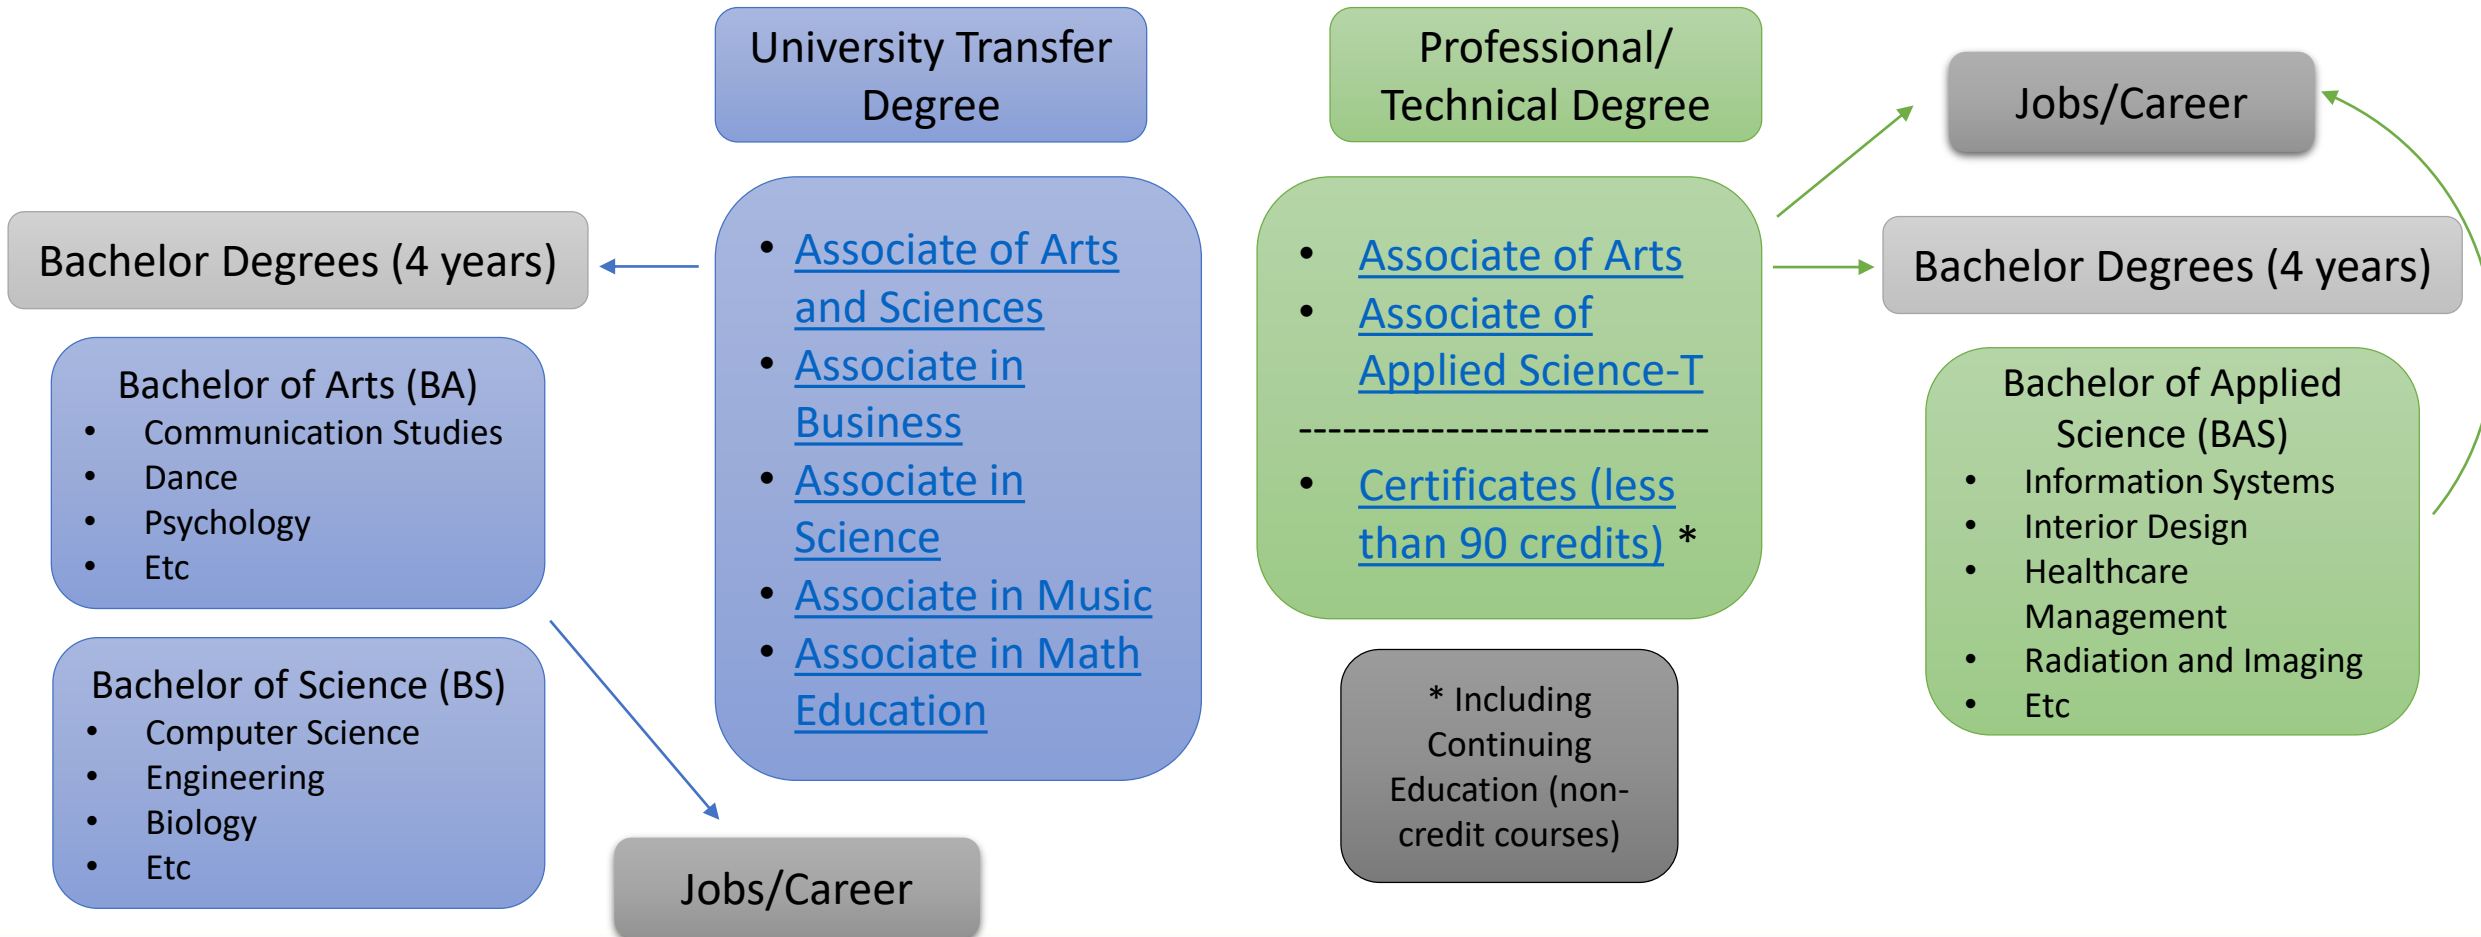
University Transfer Degree

Professional/ Technical Degree

Jobs/Career

Bachelor Degrees (4 years)

- Associate of Arts and Sciences
- Associate in Business
- Associate in Science
- Associate in Music
- Associate in Math Education

- Associate of Arts
- Associate of Applied Science-T

---------------------------

- Certificates (less than 90 credits) *

Bachelor Degrees (4 years)

Bachelor of Arts (BA)
- Communication Studies
- Dance
- Psychology
- Etc

Bachelor of Applied Science (BAS)
- Information Systems
- Interior Design
- Healthcare Management
- Radiation and Imaging
- Etc

Bachelor of Science (BS)
- Computer Science
- Engineering
- Biology
- Etc

* Including Continuing Education (non-credit courses)

Jobs/Career